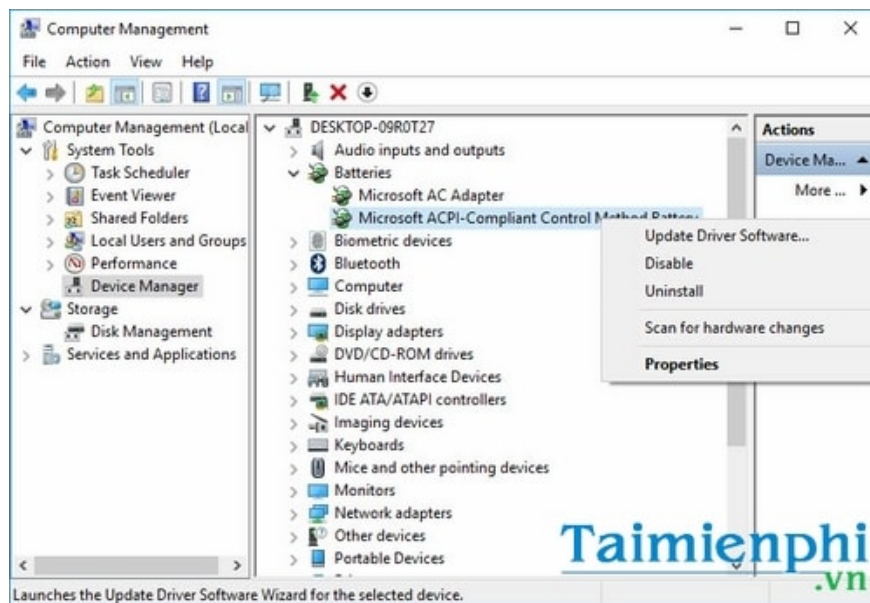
Computer Management

File Action View Help

Computer Management (Local
System Tools
Task Scheduler
Event Viewer
Shared Folders
Local Users and Groups
Performance
Device Manager
Storage
Disk Management
Services and Applications

DESKTOP-09R0T27
Audio inputs and outputs
Batteries
Microsoft AC Adapter
Microsoft ACPI-Compliant Control Method Battery
Biometric devices
Bluetooth
Computer
Disk drives
Display adapters
DVD/CD-ROM drives
Human Interface Devices
IDE ATA/ATAPI controllers
Imaging devices
Keyboards
Mice and other pointing devices
Monitors
Network adapters
Other devices
Portable Devices

Update Driver Software...
Disable
Uninstall
Scan for hardware changes
Properties

Actions
Device Ma...
More ...

Taimienphi
.vn

Launches the Update Driver Software Wizard for the selected device.